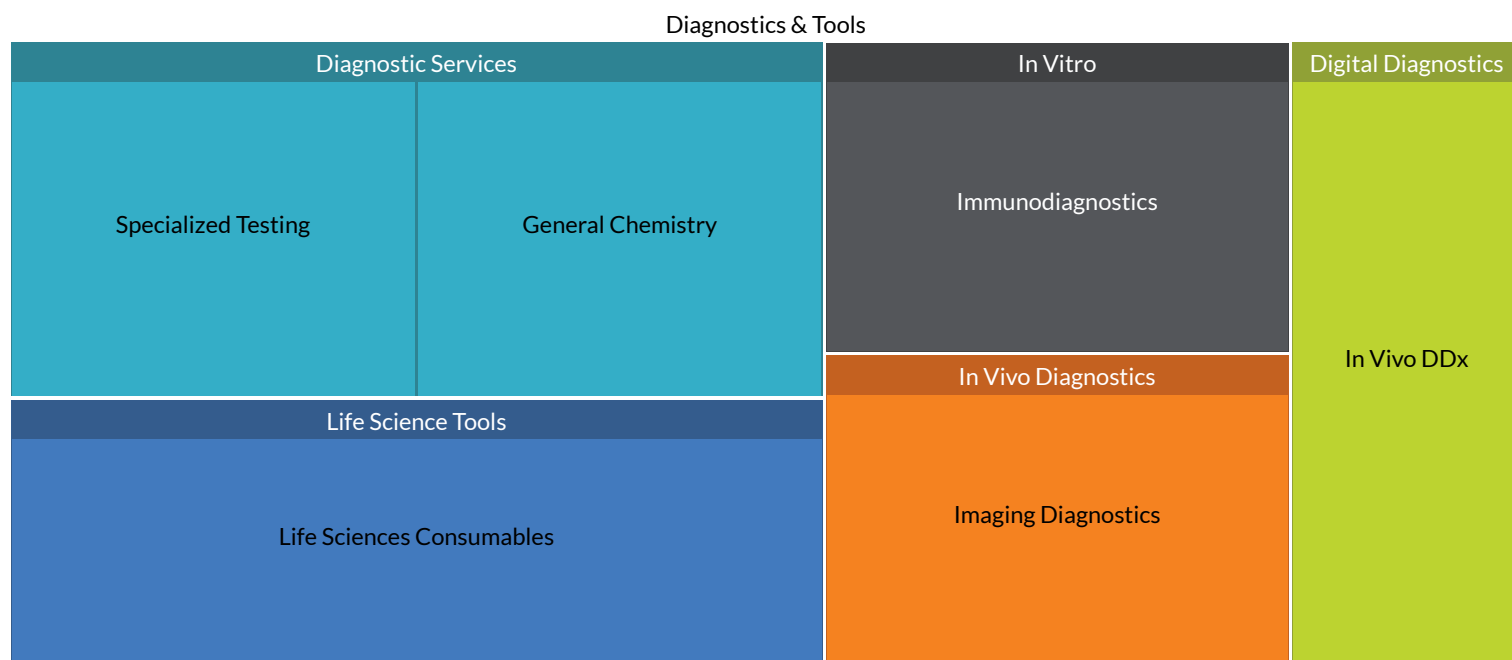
Diagnostics & Tools

Diagnostic Services

Specialized Testing

General Chemistry

Life Science Tools

Life Sciences Consumables

In Vitro

Immunodiagnostics

In Vivo Diagnostics

Imaging Diagnostics

Digital Diagnostics

In Vivo DDx